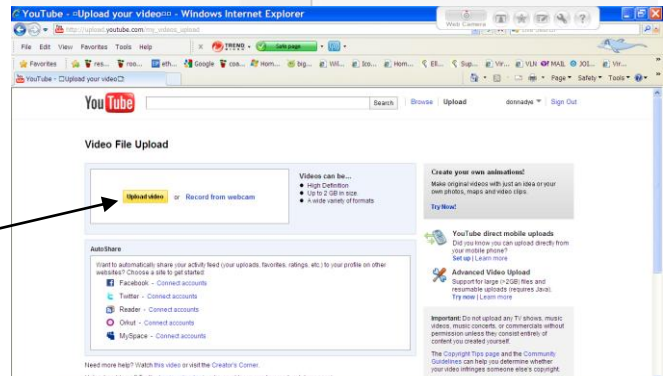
YouTube - □Upload your video□□ - Windows Internet Explorer

http://upload.youtube.com/my_videos_upload

Web Camera

File Edit View Favorites Tools Help

TREND Safe page

Favorites res... roo... eth... Google coe... Hom... big... Wil... Izo... Hom... Ell... Sup... Vir... VLK MAIL JOI... Vir...

YouTube - □Upload your video□

Page Safety Tools

YouTube

Search Browse Upload donnadye Sign Out

Video File Upload

Upload video or Record from webcam

Videos can be...
• High Definition
• Up to 2 GB in size.
• A wide variety of formats

Create your own animations!
Make original videos with just an idea or your own photos, maps and video clips.
Try Now!

YouTube direct mobile uploads
Did you know you can upload directly from your mobile phone?
Set up | Learn more

Advanced Video Upload
Support for large (>2GB) files and resumable uploads (requires Java).
Try now | Learn more

AutoShare

Want to automatically share your activity feed (your uploads, favorites, ratings, etc.) to your profile on other websites? Choose a site to get started

Facebook - Connect accounts
Twitter - Connect accounts
Reader - Connect accounts
Orkut - Connect accounts
MySpace - Connect accounts

Important: Do not upload any TV shows, music videos, music concerts, or commercials without permission unless they consist entirely of content you created yourself.

The Copyright Tips page and the Community Guidelines can help you determine whether your video infringes someone else's copyright.

Need more help? Watch this video or visit the Creator's Corner.